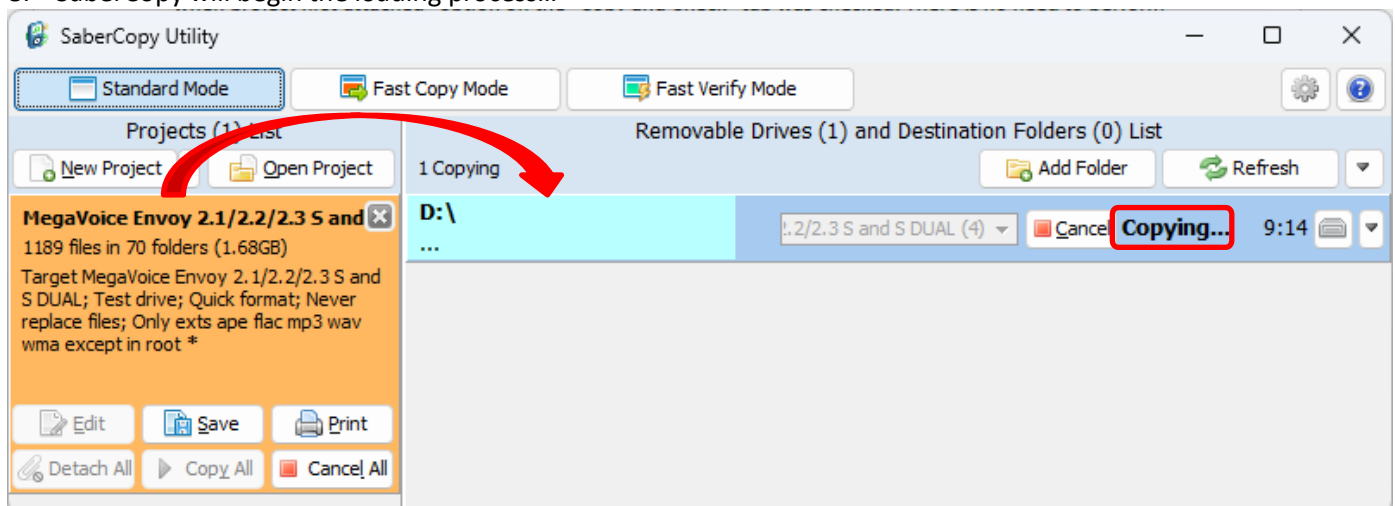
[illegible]

SaberCopy Utility

Standard Mode
Fast Copy Mode
Fast Verify Mode

Projects (1) List
New Project
Open Project

MegaVoice Envoy 2.1/2.2/2.3 S and
1189 files in 70 folders (1.68GB)
Target MegaVoice Envoy 2.1/2.2/2.3 S and S DUAL; Test drive; Quick format; Never replace files; Only exts ape flac mp3 wav wma except in root *

Edit
Save
Print
Detach All
Copy All
Cancel All

Removable Drives (1) and Destination Folders (0) List
1 Copying
Add Folder
Refresh

D:\
...
2.2/2.3 S and S DUAL (4)
Cancel
Copying...
9:14